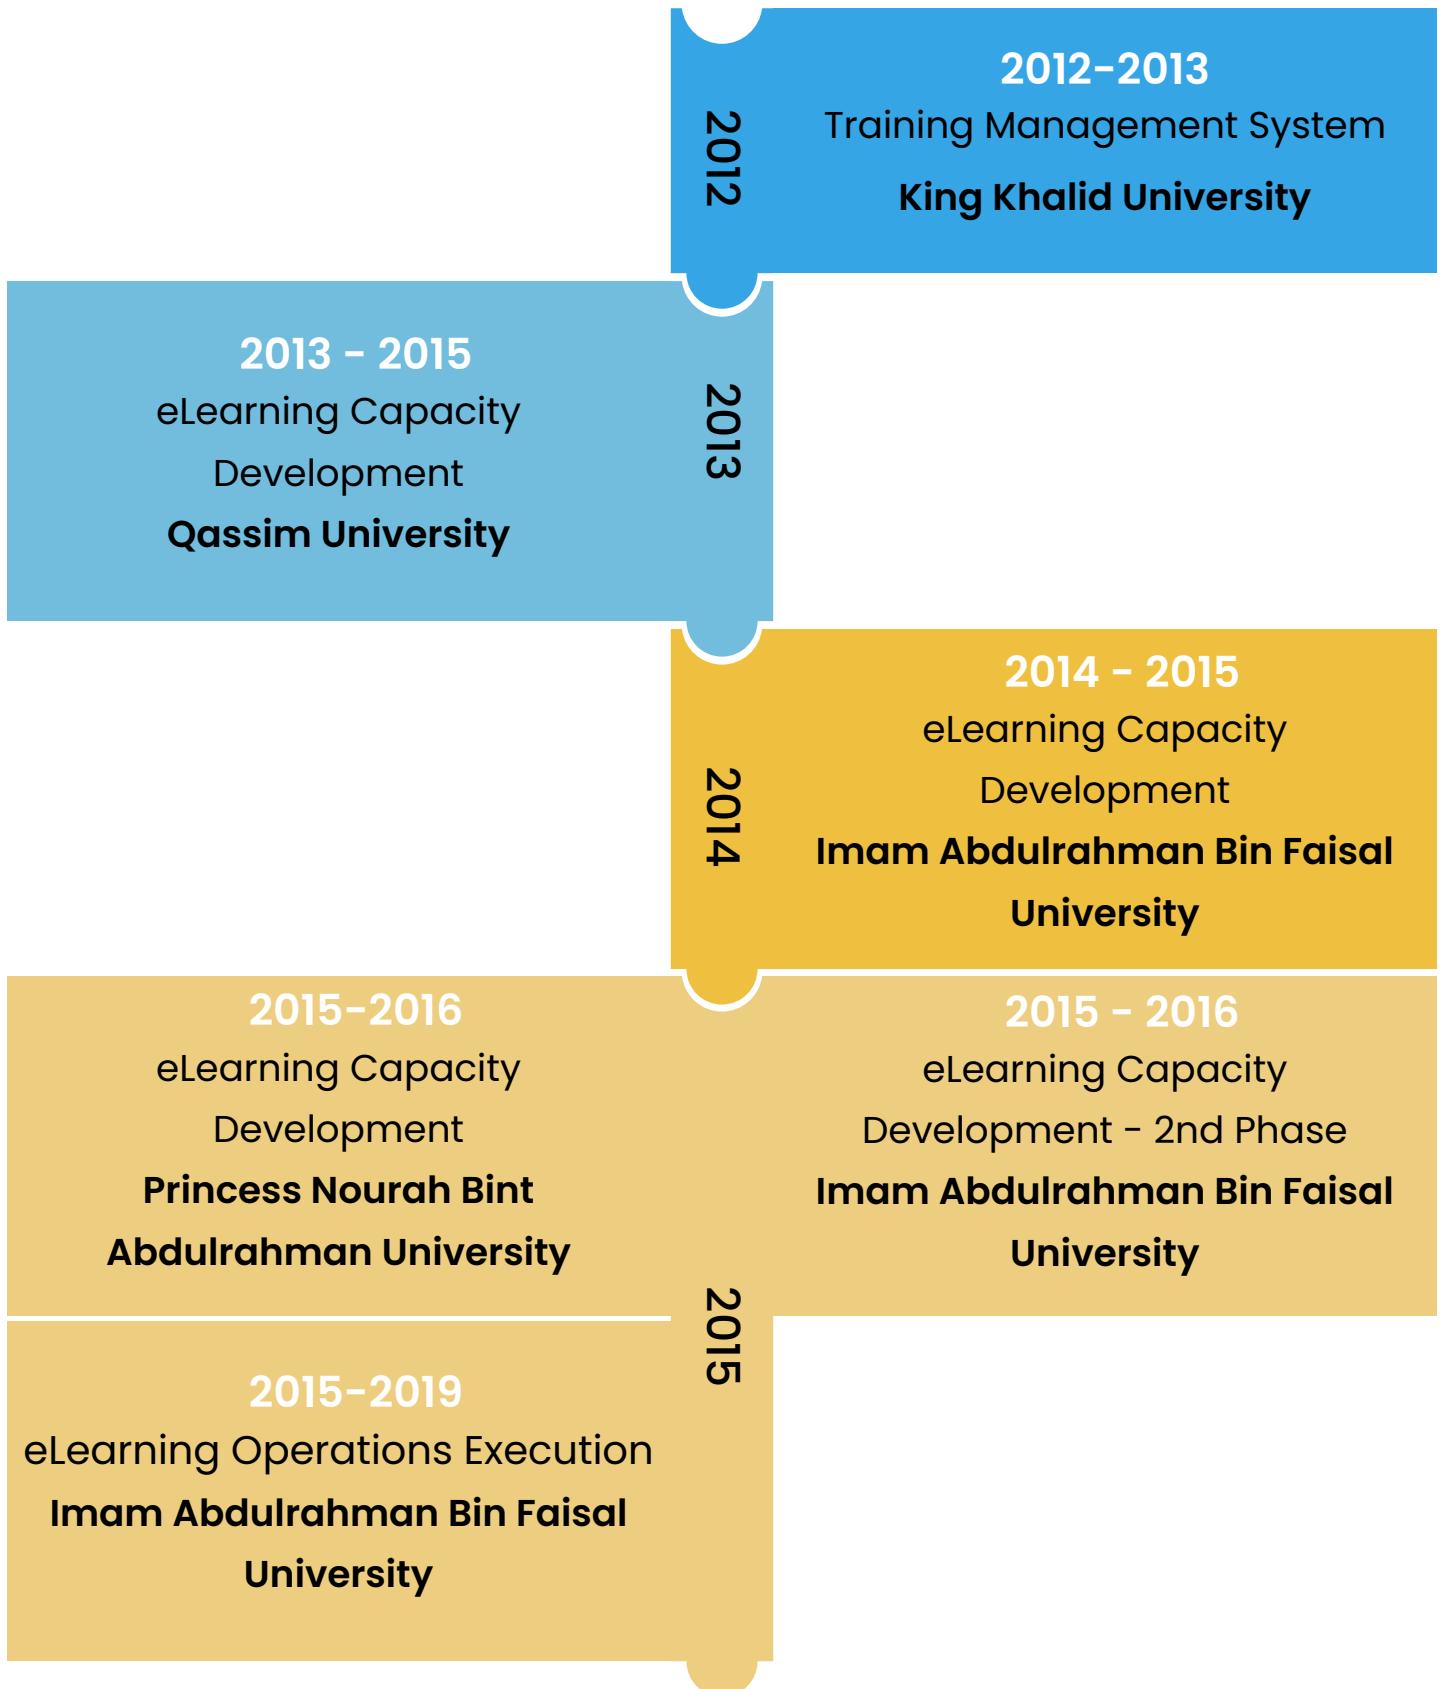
2012

2012-2013
Training Management System
King Khalid University

2013

2013 - 2015
eLearning Capacity Development
Qassim University

2014

2014 - 2015
eLearning Capacity Development
Imam Abdulrahman Bin Faisal University

2015

2015-2016
eLearning Capacity Development
Princess Nourah Bint Abdulrahman University

2015 - 2016
eLearning Capacity Development - 2nd Phase
Imam Abdulrahman Bin Faisal University

2015-2019
eLearning Operations Execution
Imam Abdulrahman Bin Faisal University